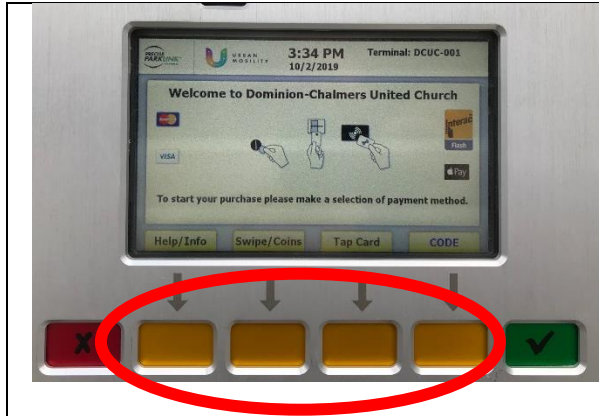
PRECISE PARKLINK

URBAN MOBILITY

3:34 PM
10/2/2019

Terminal: DCUC-001

Welcome to Dominion-Chalmers United Church

VISA

Interac Flash

Pay

To start your purchase please make a selection of payment method.

Help/Info

Swipe/Coins

Tap Card

CODE

X

✓